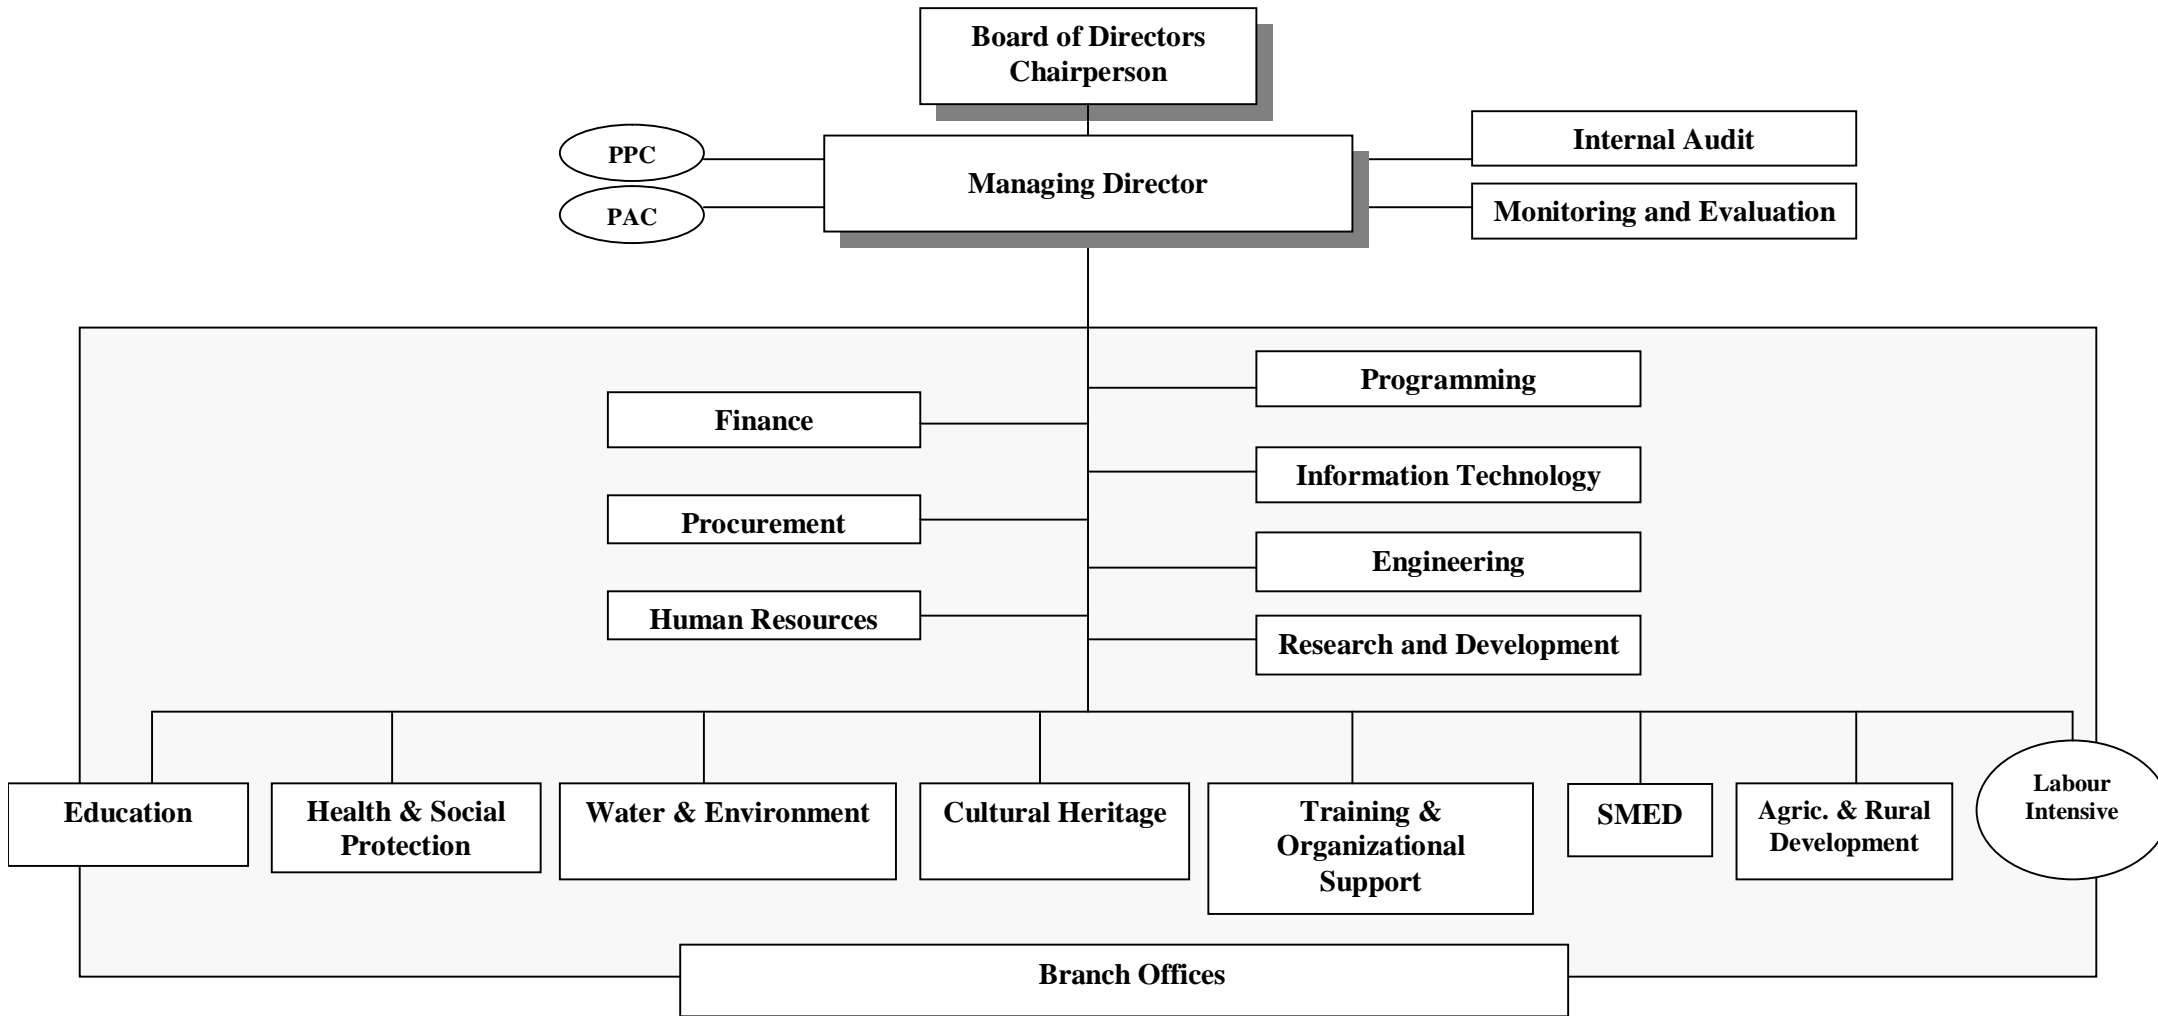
Board of Directors
Chairperson

PPC

PAC

Managing Director

Internal Audit

Monitoring and Evaluation

Programming

Finance

Information Technology

Procurement

Engineering

Human Resources

Research and Development

Education

Health & Social Protection

Water & Environment

Cultural Heritage

Training & Organizational Support

SMED

Agric. & Rural Development

Labour Intensive

Branch Offices